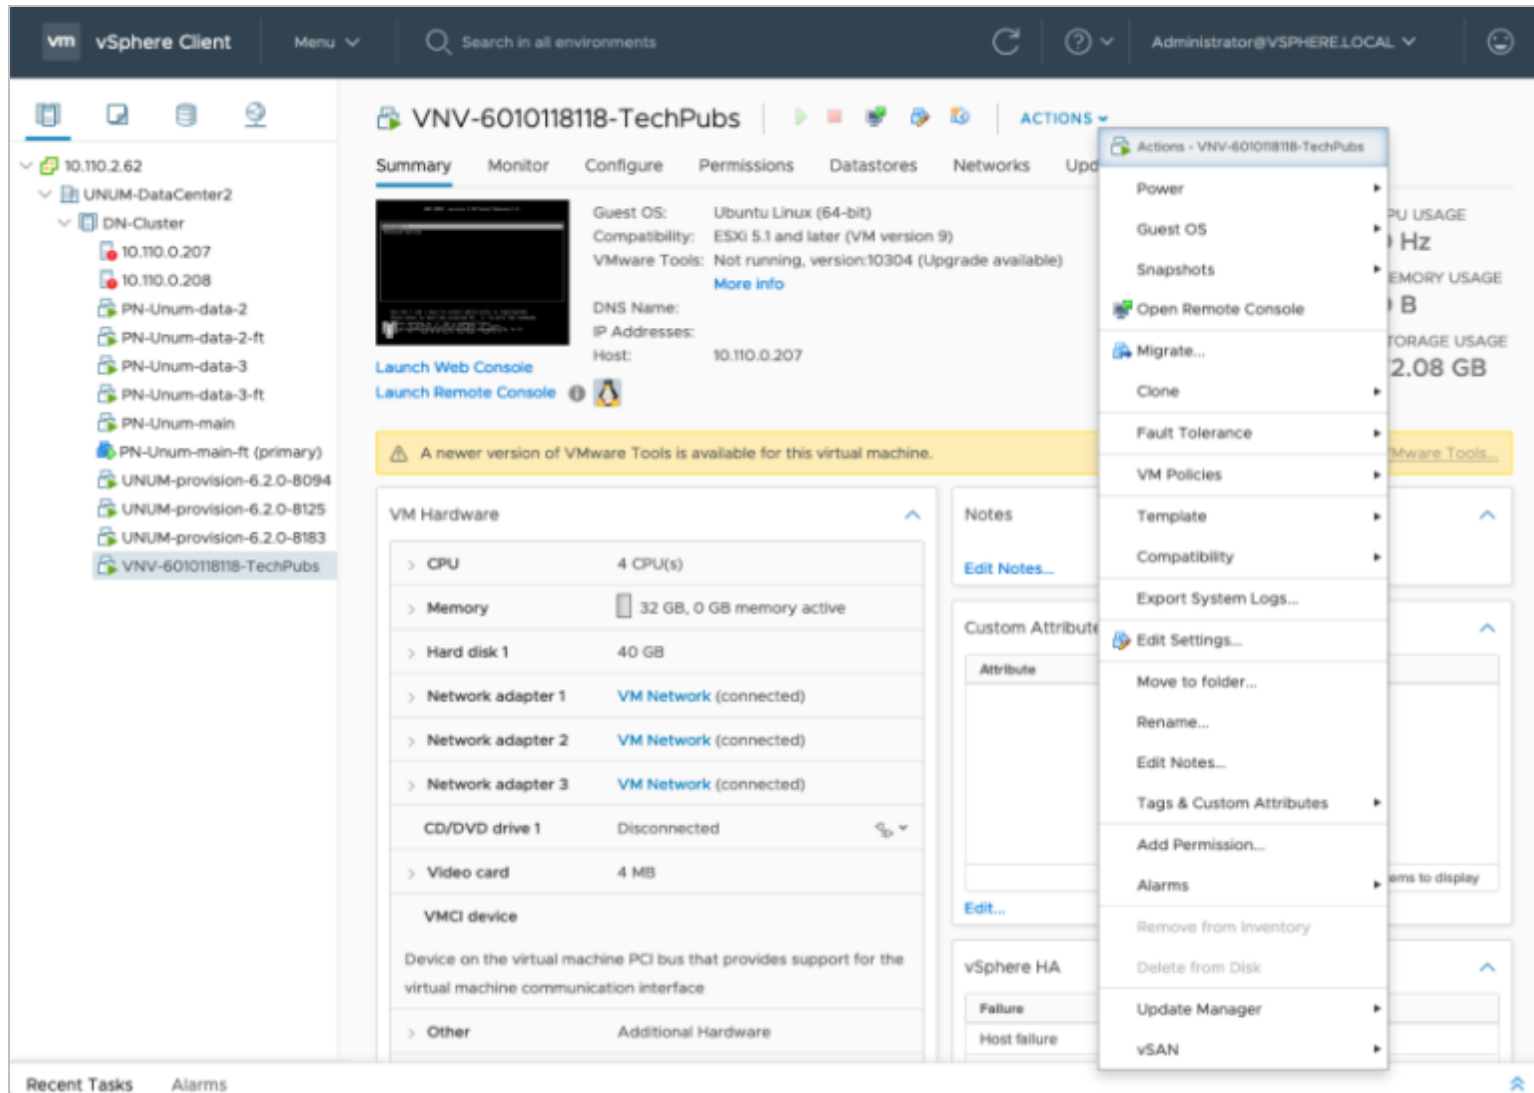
vm vSphere Client Menu Search in all environments Administrator@VSPHERE.LOCAL

10.110.2.62
UNUM-DataCenter2
DN-Cluster
10.110.0.207
10.110.0.208
PN-Unum-data-2
PN-Unum-data-2-ft
PN-Unum-data-3
PN-Unum-data-3-ft
PN-Unum-main
PN-Unum-main-ft (primary)
UNUM-provision-6.2.0-8094
UNUM-provision-6.2.0-8125
UNUM-provision-6.2.0-8183
VNV-6010118118-TechPubs

VNV-6010118118-TechPubs ACTIONS

Summary Monitor Configure Permissions Datastores Networks Upd

Guest OS: Ubuntu Linux (64-bit)
Compatibility: ESXi 5.1 and later (VM version 9)
VMware Tools: Not running, version:10304 (Upgrade available)
More info
DNS Name:
IP Addresses:
Host: 10.110.0.207

Launch Web Console
Launch Remote Console

A newer version of VMware Tools is available for this virtual machine.

VM Hardware

| CPU | 4 CPU(s) |
|---|---|
| Memory | 32 GB, 0 GB memory active |
| Hard disk 1 | 40 GB |
| Network adapter 1 | VM Network (connected) |
| Network adapter 2 | VM Network (connected) |
| Network adapter 3 | VM Network (connected) |
| CD/DVD drive 1 | Disconnected |
| Video card | 4 MB |
| VMCI device | |

Device on the virtual machine PCI bus that provides support for the virtual machine communication interface

| Other | Additional Hardware |
|---|---|

Notes
Edit Notes...

Custom Attribute
Attribute
Edit...

vSphere HA
Failure
Host failure

Actions - VNV-6010118118-TechPubs
Power
Guest OS
Snapshots
Open Remote Console
Migrate...
Clone
Fault Tolerance
VM Policies
Template
Compatibility
Export System Logs...
Edit Settings...
Move to folder...
Rename...
Edit Notes...
Tags & Custom Attributes
Add Permission...
Alarms
Remove from Inventory
Delete from Disk
Update Manager
vSAN

PU USAGE
Hz
EMORY USAGE
B
TORAGE USAGE
2.08 GB
VMware Tools...
ems to display

Recent Tasks Alarms